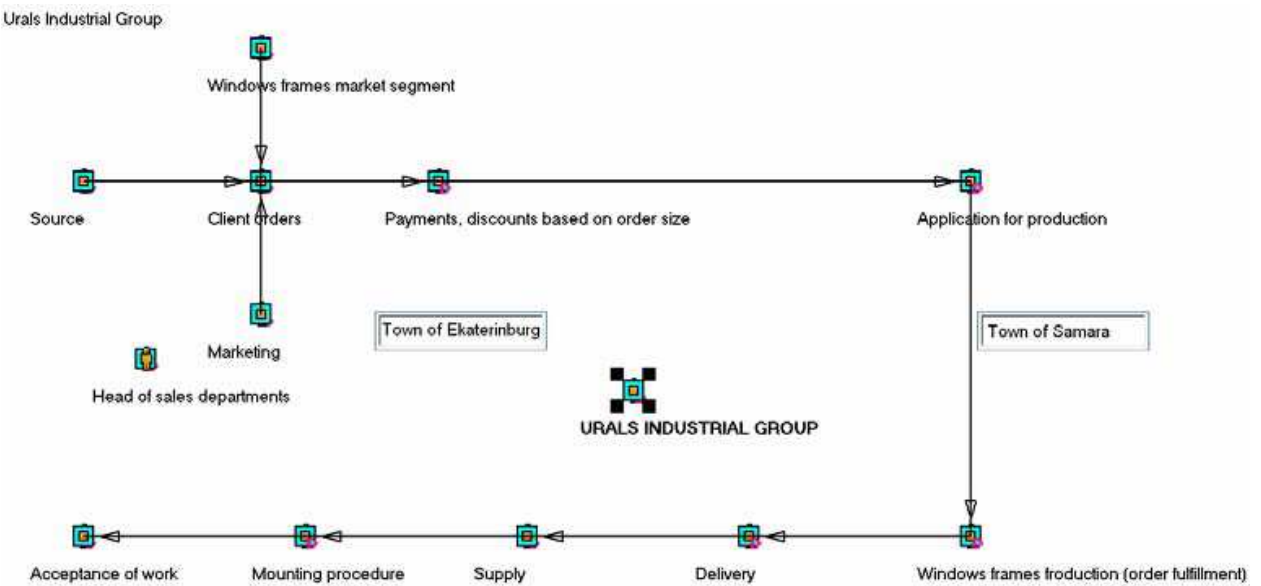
Urals Industrial Group

Windows frames market segment

Source

Client orders

Payments, discounts based on order size

Application for production

Marketing

Town of Ekaterinburg

Town of Samara

Head of sales departments

URALS INDUSTRIAL GROUP

Acceptance of work

Mounting procedure

Supply

Delivery

Windows frames froduction (order fulfillment)